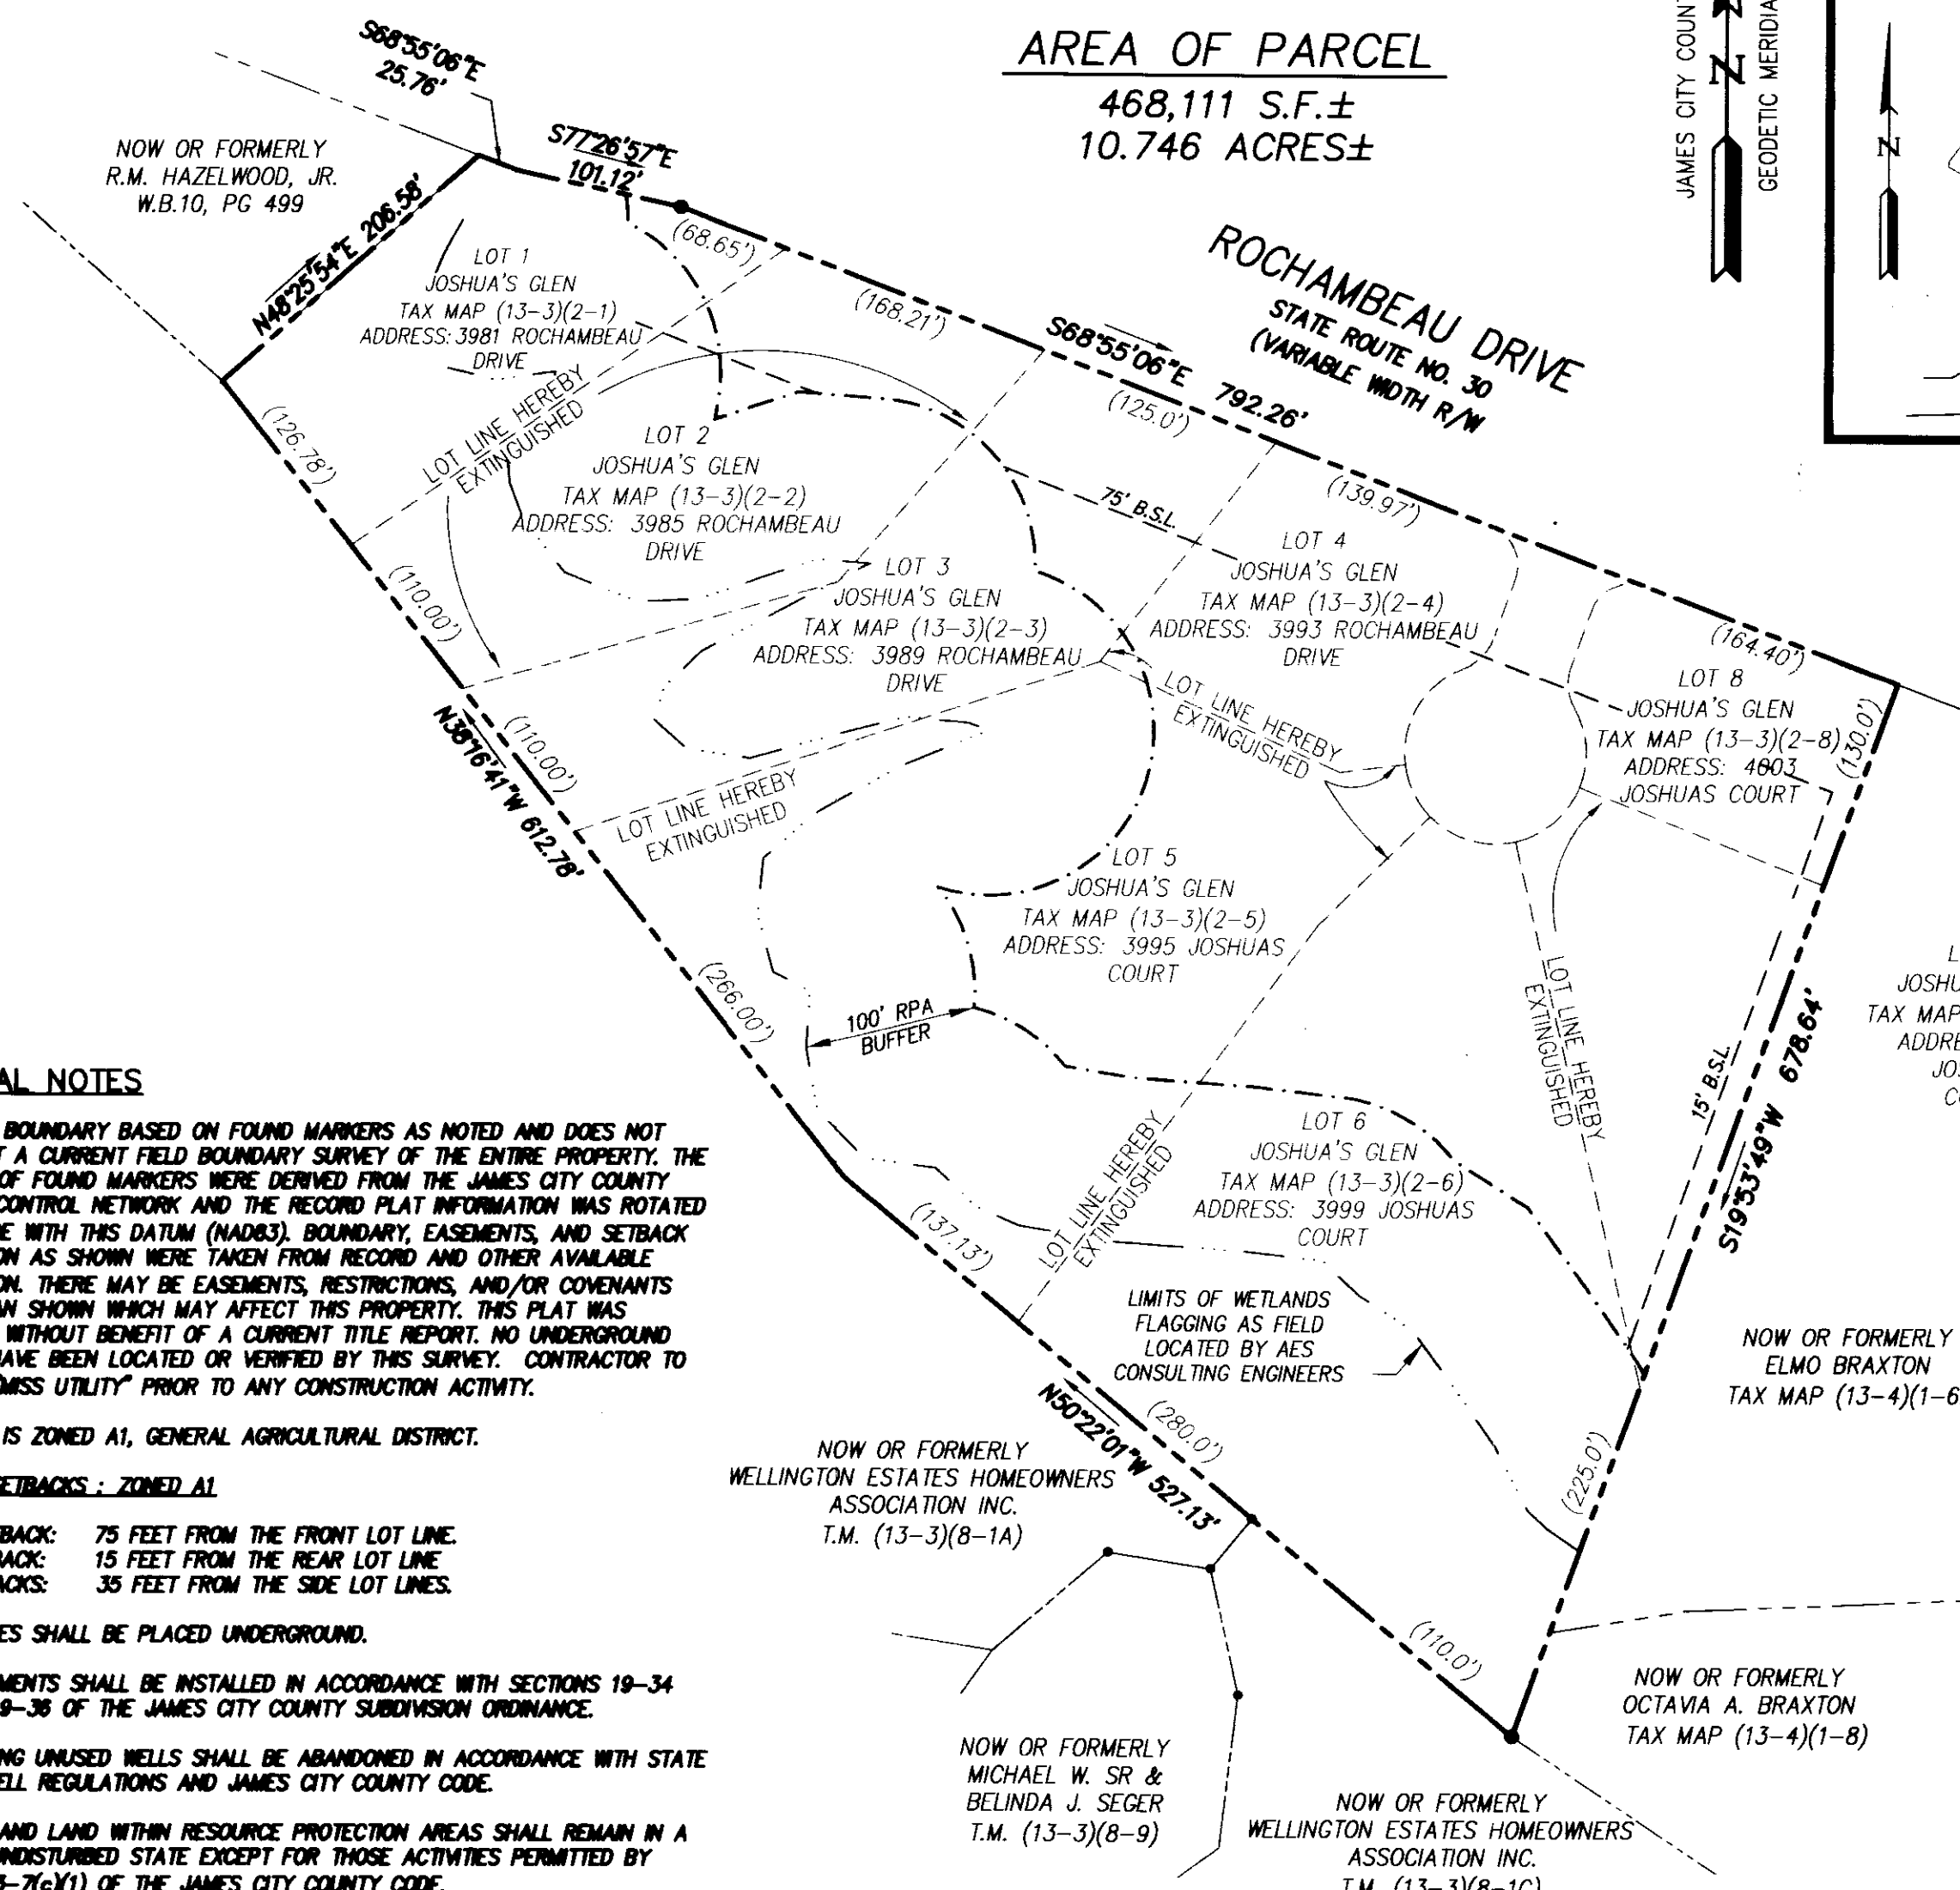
AREA OF PARCEL
468,111 S.F.±
10.746 ACRES±

JAMES CITY COUN
GEODETIC MERIDIA
N
N

S68°55'06"E
25.76'

S77°26'57"E
101.12'

NOW OR FORMERLY
R.M. HAZELWOOD, JR.
W.B.10, PG 499

N48°25'54"E 206.58'

(68.65')
(168.21')

LOT 1
JOSHUA'S GLEN
TAX MAP (13-3)(2-1)
ADDRESS: 3981 ROCHAMBEAU DRIVE

ROCHAMBEAU DRIVE
STATE ROUTE NO. 30
(VARIABLE WIDTH R/W

S68°55'06"E 792.26'
(125.0')

LOT LINE HEREBY EXTINGUISHED

LOT 2
JOSHUA'S GLEN
TAX MAP (13-3)(2-2)
ADDRESS: 3985 ROCHAMBEAU DRIVE

(126.78')

75' B.S.L.
(139.97')

LOT 4
JOSHUA'S GLEN
TAX MAP (13-3)(2-4)
ADDRESS: 3993 ROCHAMBEAU DRIVE

LOT 3
JOSHUA'S GLEN
TAX MAP (13-3)(2-3)
ADDRESS: 3989 ROCHAMBEAU DRIVE

(110.00')

(164.40')
LOT 8
JOSHUA'S GLEN
TAX MAP (13-3)(2-8)
ADDRESS: 4003
JOSHUAS COURT
(130.0')

LOT LINE HEREBY EXTINGUISHED

N38°16'41"W 612.78'
(110.00')

LOT LINE HEREBY EXTINGUISHED

LOT 5
JOSHUA'S GLEN
TAX MAP (13-3)(2-5)
ADDRESS: 3995 JOSHUAS COURT

(266.00')

100' RPA BUFFER

LOT LINE HEREBY EXTINGUISHED

15' B.S.L.
S19°53'49"W 678.64'

L
JOSHU
TAX MAP
ADDRE
JO
C

AL NOTES

BOUNDARY BASED ON FOUND MARKERS AS NOTED AND DOES NOT T A CURRENT FIELD BOUNDARY SURVEY OF THE ENTIRE PROPERTY. THE OF FOUND MARKERS WERE DERIVED FROM THE JAMES CITY COUNTY CONTROL NETWORK AND THE RECORD PLAT INFORMATION WAS ROTATED E WITH THIS DATUM (NAD83). BOUNDARY, EASEMENTS, AND SETBACK ON AS SHOWN WERE TAKEN FROM RECORD AND OTHER AVAILABLE ON. THERE MAY BE EASEMENTS, RESTRICTIONS, AND/OR COVENANTS N SHOWN WHICH MAY AFFECT THIS PROPERTY. THIS PLAT WAS WITHOUT BENEFIT OF A CURRENT TITLE REPORT. NO UNDERGROUND AVE BEEN LOCATED OR VERIFIED BY THIS SURVEY. CONTRACTOR TO MISS UTILITY" PRIOR TO ANY CONSTRUCTION ACTIVITY.

IS ZONED A1, GENERAL AGRICULTURAL DISTRICT.

ETBACKS : ZONED A1

BACK: 75 FEET FROM THE FRONT LOT LINE.
ACK: 15 FEET FROM THE REAR LOT LINE
ACKS: 35 FEET FROM THE SIDE LOT LINES.

ES SHALL BE PLACED UNDERGROUND.

MENTS SHALL BE INSTALLED IN ACCORDANCE WITH SECTIONS 19-34 9-36 OF THE JAMES CITY COUNTY SUBDIVISION ORDINANCE.

NG UNUSED WELLS SHALL BE ABANDONED IN ACCORDANCE WITH STATE ELL REGULATIONS AND JAMES CITY COUNTY CODE.

AND LAND WITHIN RESOURCE PROTECTION AREAS SHALL REMAIN IN A NDISTURBED STATE EXCEPT FOR THOSE ACTIVITIES PERMITTED BY 3-7(c)(1) OF THE JAMES CITY COUNTY CODE.

LOT 6
JOSHUA'S GLEN
TAX MAP (13-3)(2-6)
ADDRESS: 3999 JOSHUAS COURT

(137.13')

LIMITS OF WETLANDS FLAGGING AS FIELD LOCATED BY AES CONSULTING ENGINEERS

NOW OR FORMERLY
ELMO BRAXTON
TAX MAP (13-4)(1-6

N50°22'01"W 527.13'
(280.0')
(225.0')

NOW OR FORMERLY
WELLINGTON ESTATES HOMEOWNERS ASSOCIATION INC.
T.M. (13-3)(8-1A)

(110.0')

NOW OR FORMERLY
OCTAVIA A. BRAXTON
TAX MAP (13-4)(1-8)

NOW OR FORMERLY
MICHAEL W. SR &
BELINDA J. SEGER
T.M. (13-3)(8-9)

NOW OR FORMERLY
WELLINGTON ESTATES HOMEOWNERS
ASSOCIATION INC.
T.M. (13-3)(8-1C)